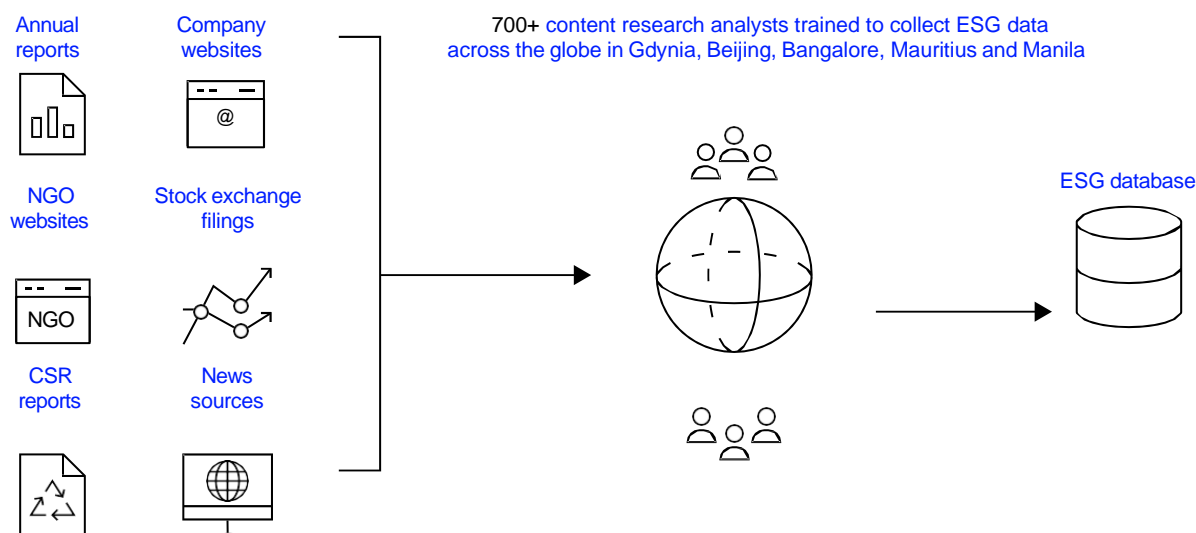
Annual reports

Company websites

@

NGO websites

Stock exchange filings

NGO

CSR reports

News sources

700+ content research analysts trained to collect ESG data across the globe in Gdynia, Beijing, Bangalore, Mauritius and Manila

ESG database